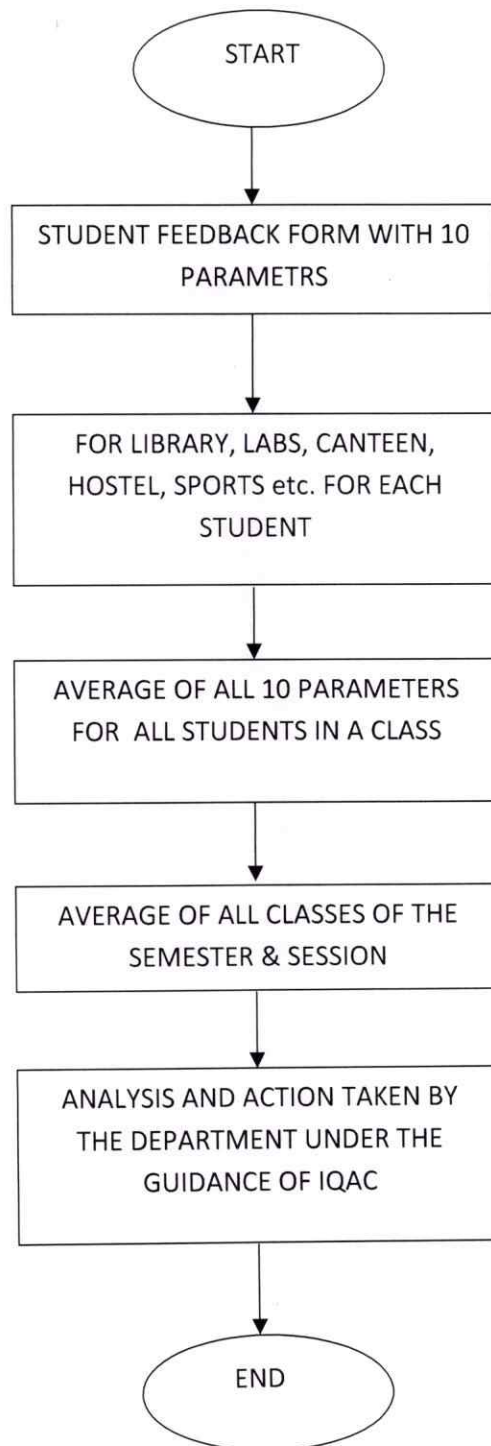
START

STUDENT FEEDBACK FORM WITH 10 PARAMETRS

FOR LIBRARY, LABS, CANTEEN, HOSTEL, SPORTS etc. FOR EACH STUDENT

AVERAGE OF ALL 10 PARAMETERS FOR ALL STUDENTS IN A CLASS

AVERAGE OF ALL CLASSES OF THE SEMESTER & SESSION

ANALYSIS AND ACTION TAKEN BY THE DEPARTMENT UNDER THE GUIDANCE OF IQAC

END